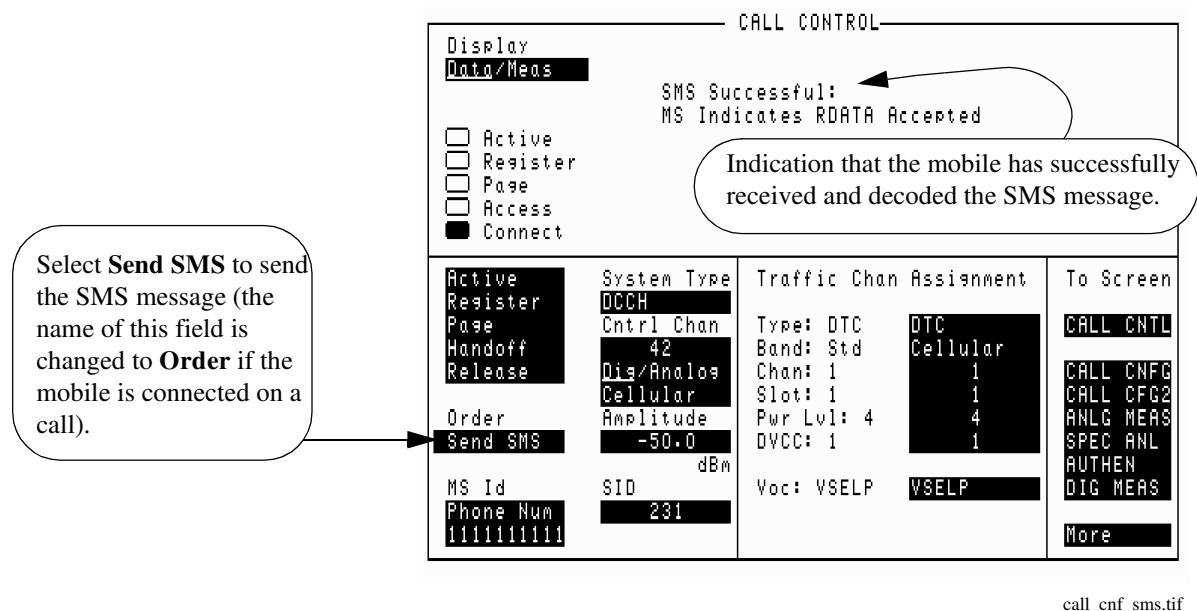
CALL CONTROL

Display
Data/Meas

SMS Successful:
MS Indicates RDATA Accepted

Active
Register
Page
Access
Connect

Indication that the mobile has successfully received and decoded the SMS message.

Select **Send SMS** to send the SMS message (the name of this field is changed to **Order** if the mobile is connected on a call).

Active
Register
Page
Handoff
Release

Order
Send SMS

MS Id
Phone Num
1111111111

System Type
DCCH
Cntrl Chan
42
Dig/Analog
Cellular
Amplitude
-50.0
dBm
SID
231

Traffic Chan Assignment

Type: DTC
Band: Std
Chan: 1
Slot: 1
Pwr Lvl: 4
DVCC: 1

DTC
Cellular
1
1
4
1

Voc: VSELP
VSELP

To Screen
CALL CNTL
CALL CNFG
CALL CFG2
ANLG MEAS
SPEC ANL
AUTHEN
DIG MEAS
More

call cnf sms.tif